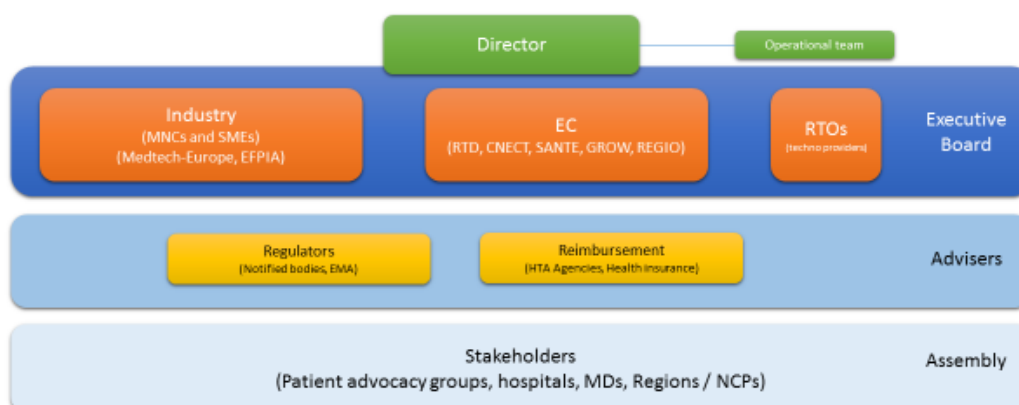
Director

Operational team

Industry
(MNCs and SMEs)
(Medtech-Europe, EFPIA)

EC
(RTD, CNECT, SANTE, GROW, REGIO)

RTOs
(techno providers)

Executive Board

Regulators
(Notified bodies, EMA)

Reimbursement
(HTA Agencies, Health insurance)

Advisers

Stakeholders
(Patient advocacy groups, hospitals, MDs, Regions / NCPs)

Assembly